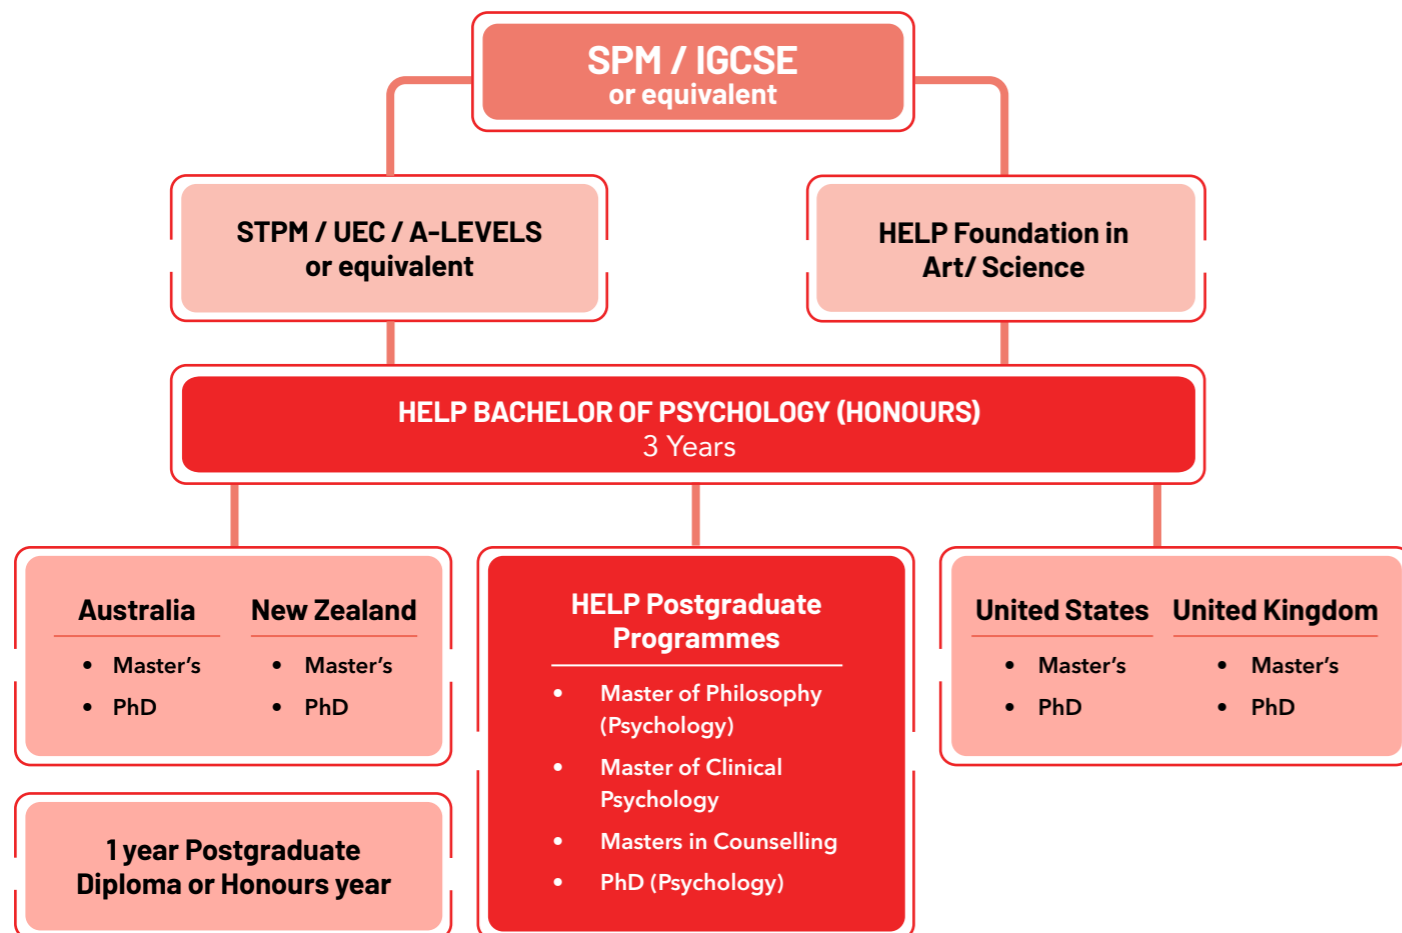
SPM / IGCSE
or equivalent

STPM / UEC / A-LEVELS
or equivalent

HELP Foundation in
Art/ Science

HELP BACHELOR OF PSYCHOLOGY (HONOURS)
3 Years

Australia
- Master's
- PhD

New Zealand
- Master's
- PhD

HELP Postgraduate Programmes
- Master of Philosophy (Psychology)
- Master of Clinical Psychology
- Masters in Counselling
- PhD (Psychology)

United States
- Master's
- PhD

United Kingdom
- Master's
- PhD

1 year Postgraduate
Diploma or Honours year